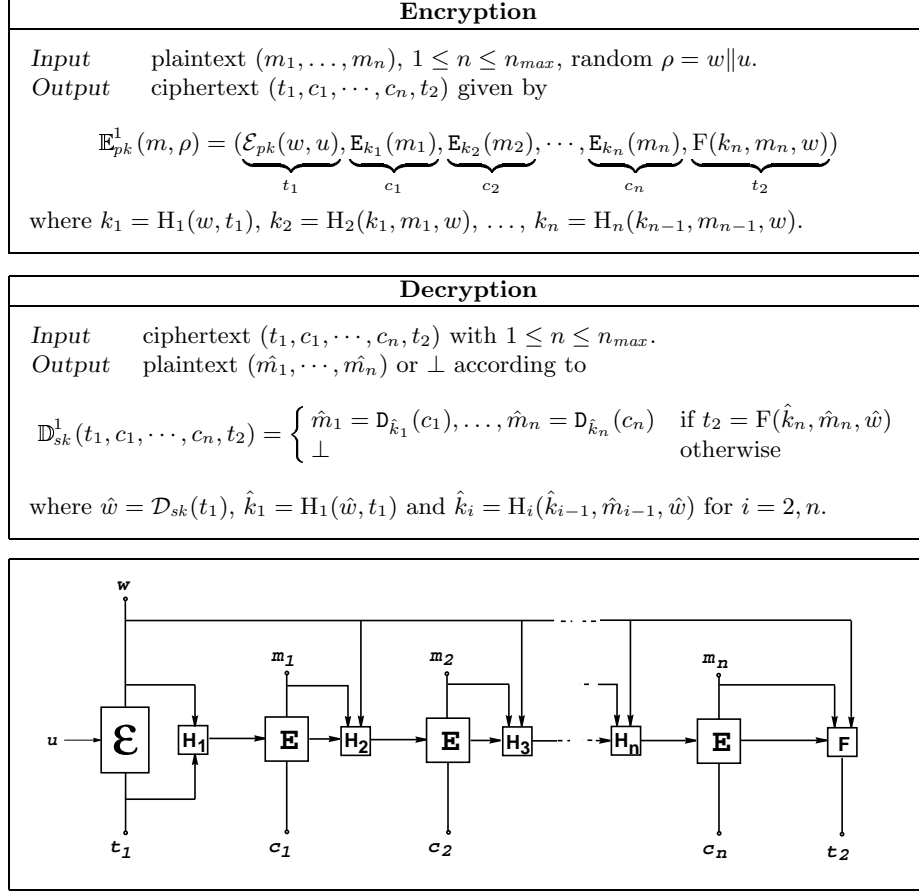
**Encryption**

*Input* plaintext $(m_1, \ldots, m_n)$, $1 \leq n \leq n_{max}$, random $\rho = w \| u$.
*Output* ciphertext $(t_1, c_1, \cdots, c_n, t_2)$ given by

$$\mathbb{E}^1_{pk}(m, \rho) = (\underbrace{\mathcal{E}_{pk}(w, u)}_{t_1}, \underbrace{\mathtt{E}_{k_1}(m_1)}_{c_1}, \underbrace{\mathtt{E}_{k_2}(m_2)}_{c_2}, \cdots, \underbrace{\mathtt{E}_{k_n}(m_n)}_{c_n}, \underbrace{\mathrm{F}(k_n, m_n, w)}_{t_2})$$

where $k_1 = \mathrm{H}_1(w, t_1)$, $k_2 = \mathrm{H}_2(k_1, m_1, w)$, $\ldots$, $k_n = \mathrm{H}_n(k_{n-1}, m_{n-1}, w)$.

**Decryption**

*Input* ciphertext $(t_1, c_1, \cdots, c_n, t_2)$ with $1 \leq n \leq n_{max}$.
*Output* plaintext $(\hat{m_1}, \cdots, \hat{m_n})$ or $\perp$ according to

$$\mathbb{D}^1_{sk}(t_1, c_1, \cdots, c_n, t_2) = \begin{cases} \hat{m}_1 = \mathtt{D}_{\hat{k}_1}(c_1), \ldots, \hat{m}_n = \mathtt{D}_{\hat{k}_n}(c_n) & \text{if } t_2 = \mathrm{F}(\hat{k}_n, \hat{m}_n, \hat{w}) \\ \perp & \text{otherwise} \end{cases}$$

where $\hat{w} = \mathcal{D}_{sk}(t_1)$, $\hat{k}_1 = \mathrm{H}_1(\hat{w}, t_1)$ and $\hat{k}_i = \mathrm{H}_i(\hat{k}_{i-1}, \hat{m}_{i-1}, \hat{w})$ for $i = 2, n$.

w
m1
m2
mn
u
$\mathcal{E}$
H1
E
H2
E
H3
Hn
E
F
t1
c1
c2
cn
t2